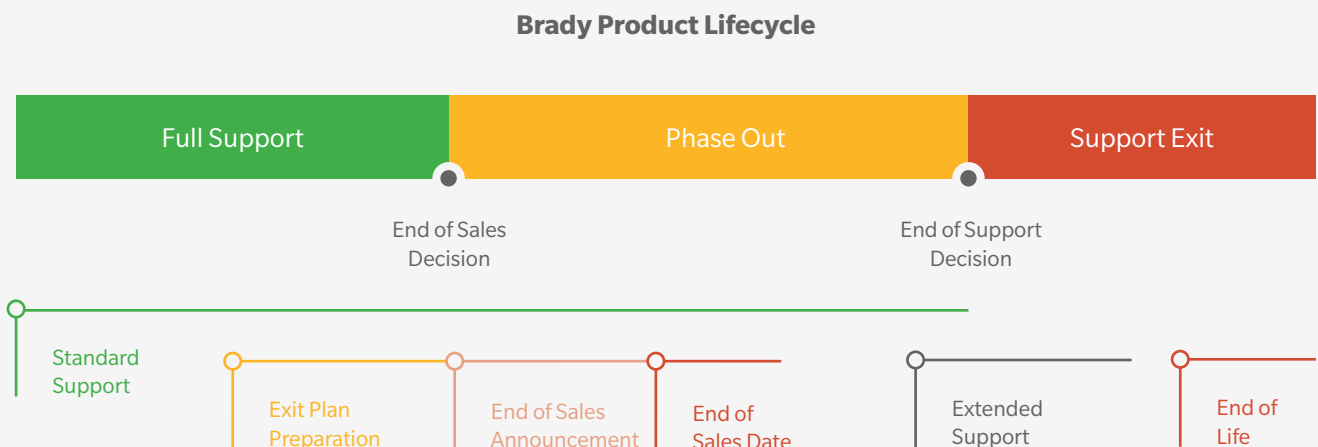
Brady Product Lifecycle

Full Support

Phase Out

Support Exit

End of Sales Decision

End of Support Decision

Standard Support

Exit Plan Preparation

End of Sales Announcement

End of Sales Date

Extended Support

End of Life